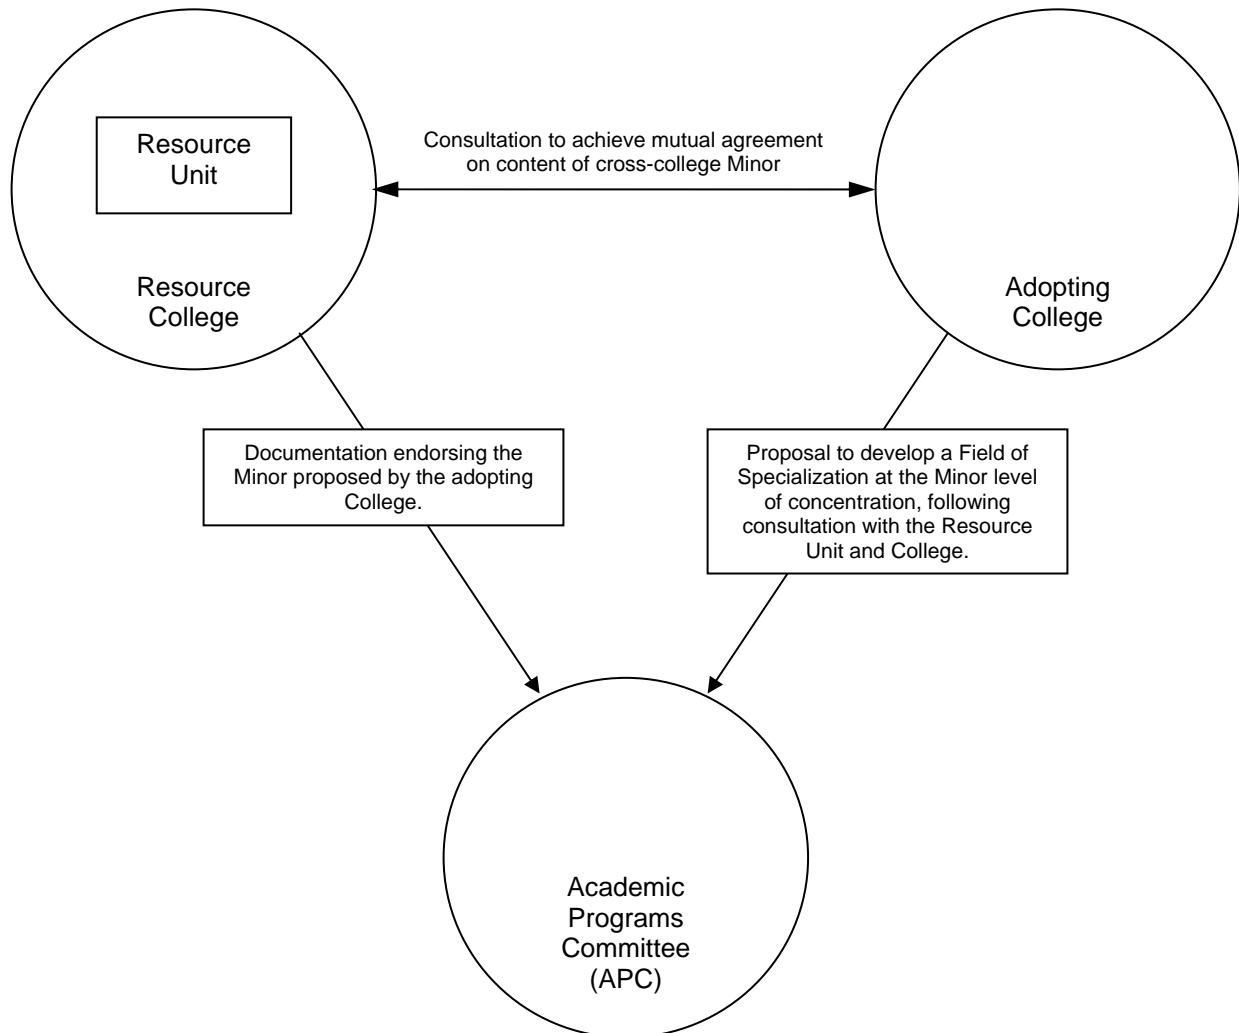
Resource Unit

Resource College

Consultation to achieve mutual agreement on content of cross-college Minor

Adopting College

Documentation endorsing the Minor proposed by the adopting College.

Proposal to develop a Field of Specialization at the Minor level of concentration, following consultation with the Resource Unit and College.

Academic Programs Committee (APC)